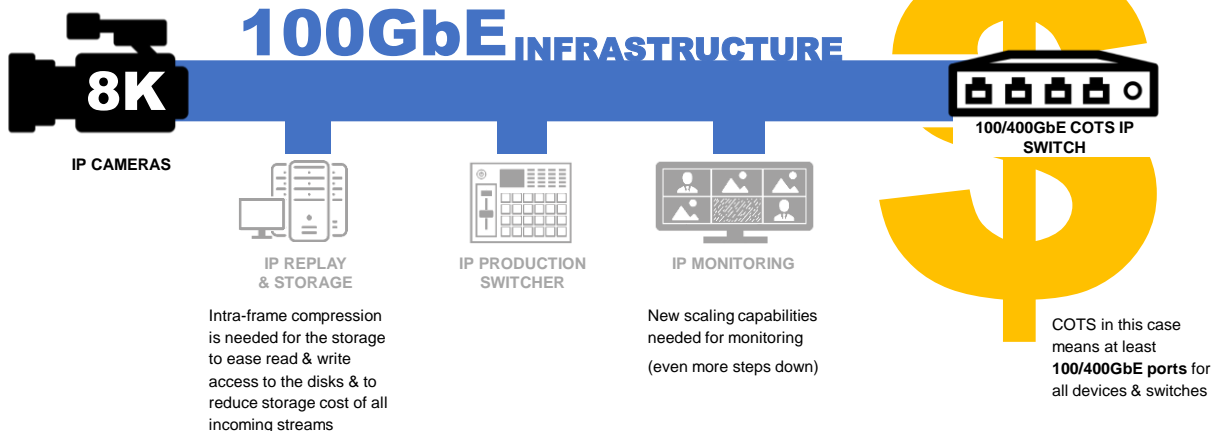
100GbE INFRASTRUCTURE

8K

IP CAMERAS

100/400GbE COTS IP SWITCH

IP REPLAY & STORAGE

IP PRODUCTION SWITCHER

IP MONITORING

Intra-frame compression is needed for the storage to ease read & write access to the disks & to reduce storage cost of all incoming streams

New scaling capabilities needed for monitoring

(even more steps down)

COTS in this case means at least **100/400GbE ports** for all devices & switches